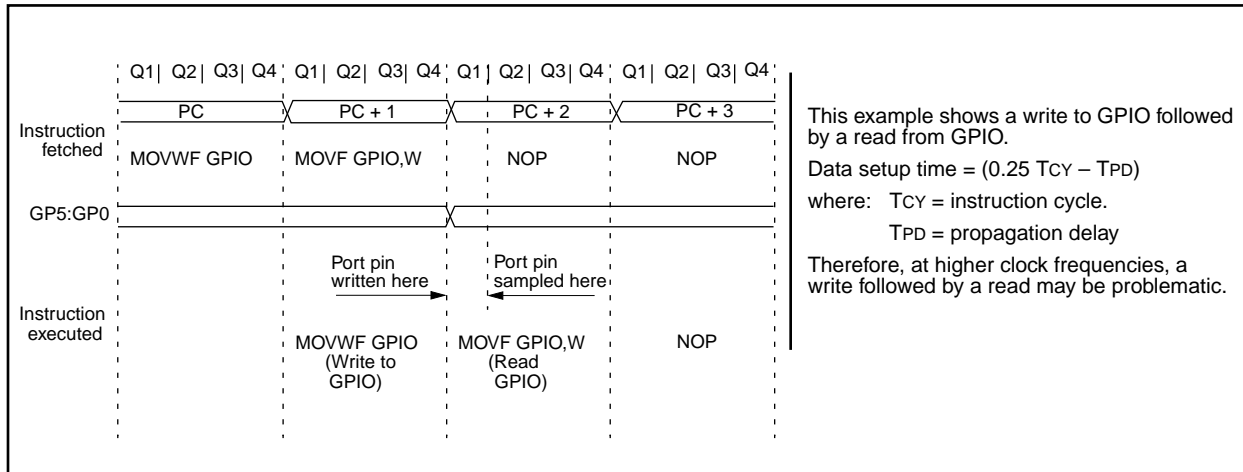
Q1 | Q2 | Q3 | Q4 | Q1 | Q2 | Q3 | Q4 | Q1 | Q2 | Q3 | Q4 | Q1 | Q2 | Q3 | Q4

PC
PC + 1
PC + 2
PC + 3

Instruction fetched

MOVWF GPIO
MOVF GPIO,W
NOP
NOP

GP5:GP0

Port pin written here

Port pin sampled here

Instruction executed

MOVWF GPIO (Write to GPIO)

MOVF GPIO,W (Read GPIO)

NOP

This example shows a write to GPIO followed by a read from GPIO.

Data setup time = (0.25 TCY – TPD)

where: TCY = instruction cycle.

TPD = propagation delay

Therefore, at higher clock frequencies, a write followed by a read may be problematic.